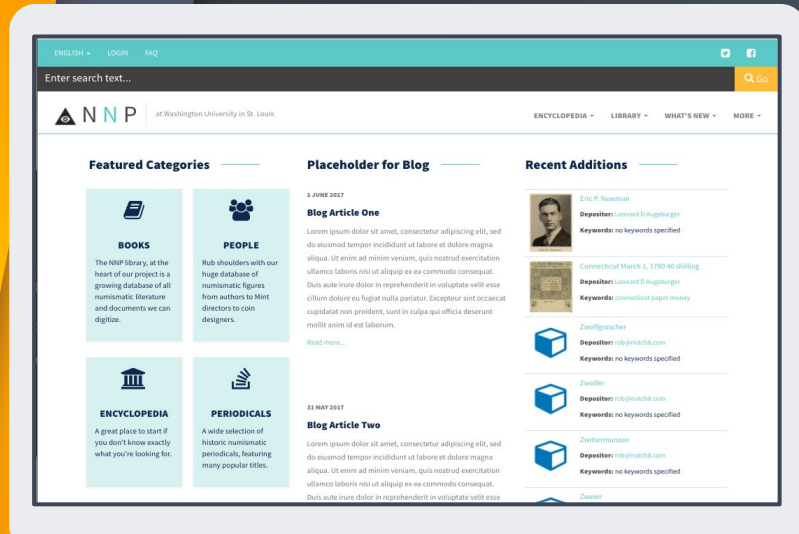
ENGLISH ▾ LOGIN FAQ

Enter search text...

Go

NNP at Washington University in St. Louis

ENCYCLOPEDIA ▾ LIBRARY ▾ WHAT'S NEW ▾ MORE ▾

Featured Categories

BOOKS

The NNP library, at the heart of our project is a growing database of all numismatic literature and documents we can digitize.

PEOPLE

Rub shoulders with our huge database of numismatic figures from authors to Mint directors to coin designers.

ENCYCLOPEDIA

A great place to start if you don't know exactly what you're looking for.

PERIODICALS

A wide selection of historic numismatic periodicals, featuring many popular titles.

Placeholder for Blog

2 JUNE 2017

Blog Article One

Lorem ipsum dolor sit amet, consectetur adipiscing elit, sed do eiusmod tempor incididunt ut labore et dolore magna aliqua. Ut enim ad minim veniam, quis nostrud exercitation ullamco laboris nisi ut aliquip ex ea commodo consequat. Duis aute irure dolor in reprehenderit in voluptate velit esse cillum dolore eu fugiat nulla pariatur. Excepteur sint occaecat cupidatat non proident, sunt in culpa qui officia deserunt mollit anim id est laborum.

Read more...

31 MAY 2017

Blog Article Two

Lorem ipsum dolor sit amet, consectetur adipiscing elit, sed do eiusmod tempor incididunt ut labore et dolore magna aliqua. Ut enim ad minim veniam, quis nostrud exercitation ullamco laboris nisi ut aliquip ex ea commodo consequat. Duis aute irure dolor in reprehenderit in voluptate velit esse

Recent Additions

Eric P. Newman
Depositor: Leonard D Augsburger
Keywords: no keywords specified

Connecticut March 1, 1780 40 shilling
Depositor: Leonard D Augsburger
Keywords: connecticut paper money

Zwolfgroscher
Depositor: rob@motchil.com
Keywords: no keywords specified

Zwoller
Depositor: rob@motchil.com
Keywords: no keywords specified

Zwittermunzen
Depositor: rob@motchil.com
Keywords: no keywords specified

Zweier